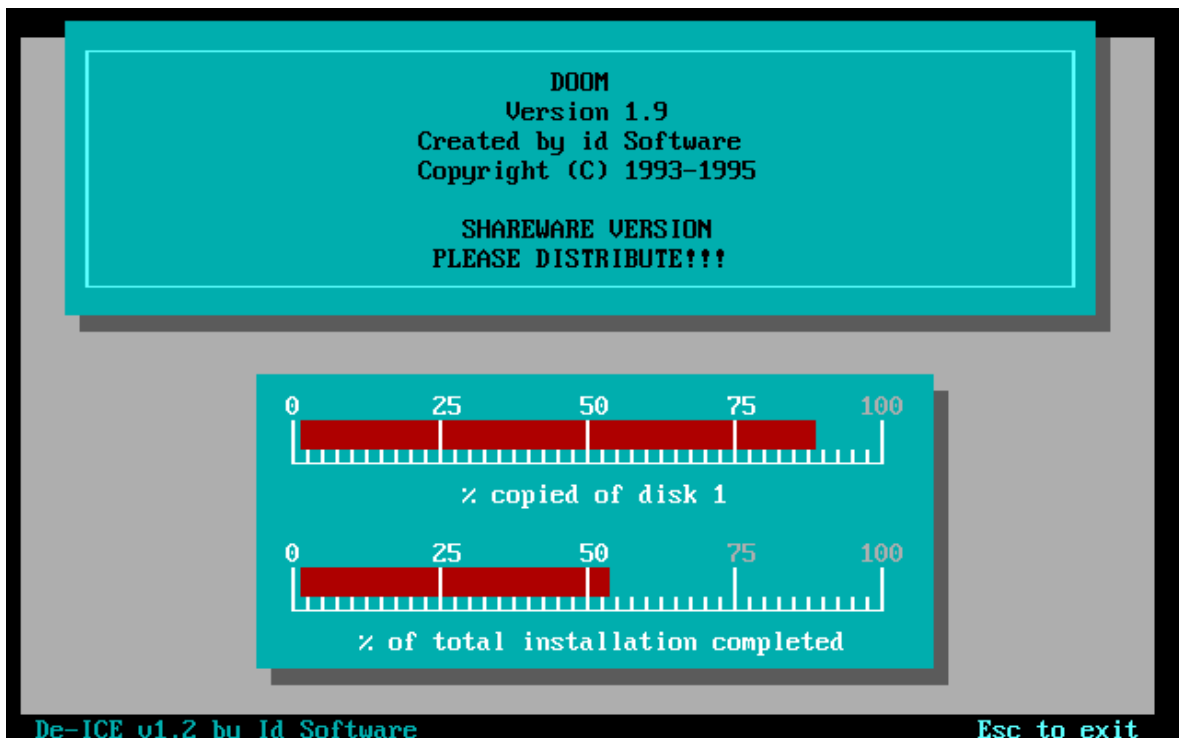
DOOM
Version 1.9
Created by id Software
Copyright (C) 1993-1995

SHAREWARE VERSION
PLEASE DISTRIBUTE!!!

0 25 50 75 100

% copied of disk 1

0 25 50 75 100

% of total installation completed

De-ICE v1.2 by Id Software

Esc to exit